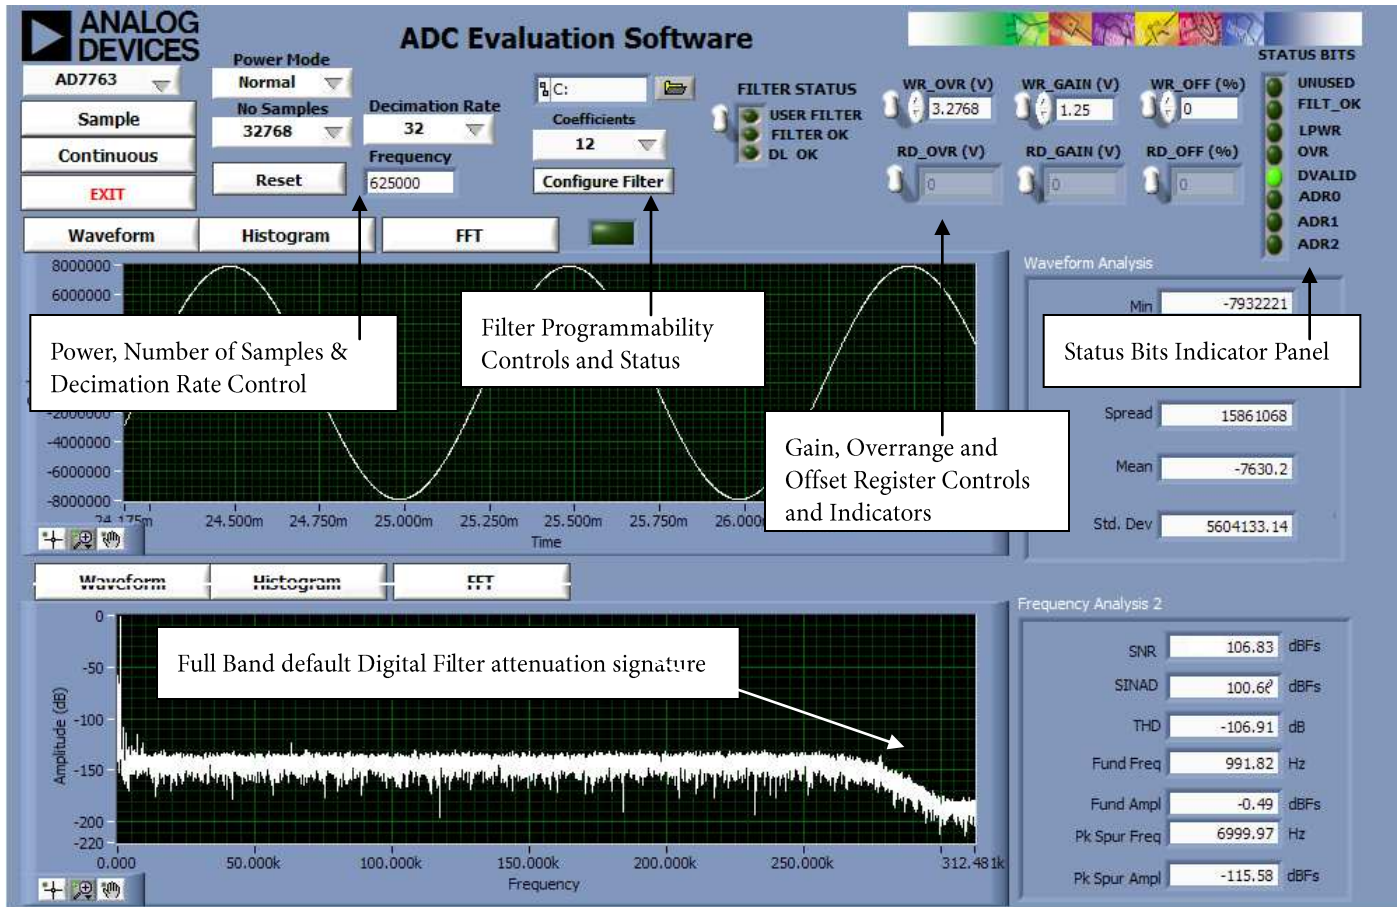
ANALOG DEVICES

ADC Evaluation Software

STATUS BITS

AD7763

Power Mode
Normal

No Samples
32768

Sample

Continuous

EXIT

Reset

Decimation Rate
32

Frequency
625000

C:

Coefficients
12

Configure Filter

FILTER STATUS
USER FILTER
FILTER OK
DL OK

WR_OVR (V)
3.2768

WR_GAIN (V)
1.25

WR_OFF (%)
0

RD_OVR (V)
0

RD_GAIN (V)
0

RD_OFF (%)
0

UNUSED
FILT_OK
LPWR
OVR
DVALID
ADR0
ADR1
ADR2

Waveform | Histogram | FFT

8000000
6000000
-2000000
-4000000
-6000000
-8000000
24.175m 24.500m 24.750m 25.000m 25.250m 25.500m 25.750m 26.000
Time

Power, Number of Samples & Decimation Rate Control

Filter Programmability Controls and Status

Gain, Overrange and Offset Register Controls and Indicators

Status Bits Indicator Panel

Waveform Analysis
Min -7932221
Spread 15861068
Mean -7630.2
Std. Dev 5604133.14

Waveform | Histogram | FFT

0
-50
-100
-150
-200
-220
Amplitude (dB)
0.000 50.000k 100.000k 150.000k 200.000k 250.000k 312.481k
Frequency

Full Band default Digital Filter attenuation signature

Frequency Analysis 2
SNR 106.83 dBFs
SINAD 100.6 dBFs
THD -106.91 dB
Fund Freq 991.82 Hz
Fund Ampl -0.49 dBFs
Pk Spur Freq 6999.97 Hz
Pk Spur Ampl -115.58 dBFs